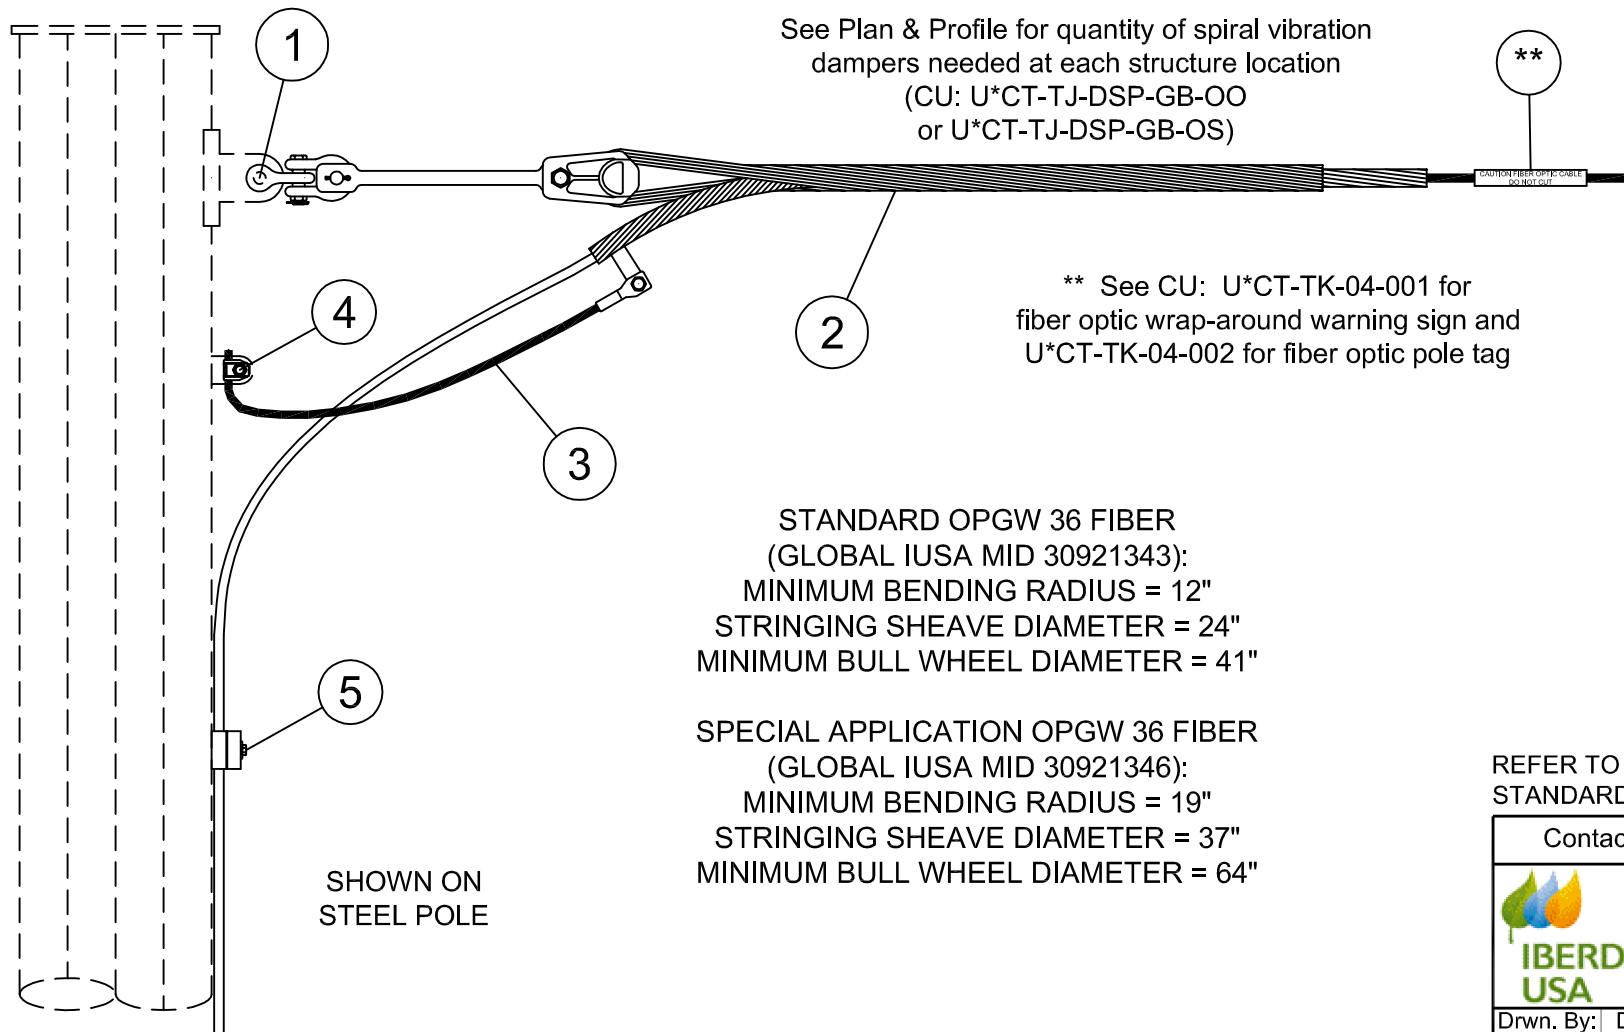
1

See Plan & Profile for quantity of spiral vibration dampers needed at each structure location (CU: U*CT-TJ-DSP-GB-OO or U*CT-TJ-DSP-GB-OS)

**

CAUTION FIBER OPTIC CABLE DO NOT CUT

4

2

** See CU: U*CT-TK-04-001 for fiber optic wrap-around warning sign and U*CT-TK-04-002 for fiber optic pole tag

3

STANDARD OPGW 36 FIBER (GLOBAL IUSA MID 30921343): MINIMUM BENDING RADIUS = 12" STRINGING SHEAVE DIAMETER = 24" MINIMUM BULL WHEEL DIAMETER = 41"

5

SPECIAL APPLICATION OPGW 36 FIBER (GLOBAL IUSA MID 30921346): MINIMUM BENDING RADIUS = 19" STRINGING SHEAVE DIAMETER = 37" MINIMUM BULL WHEEL DIAMETER = 64"

SHOWN ON STEEL POLE

REFER TO STANDARD

Contac

IBERD USA

Drwn. By: D